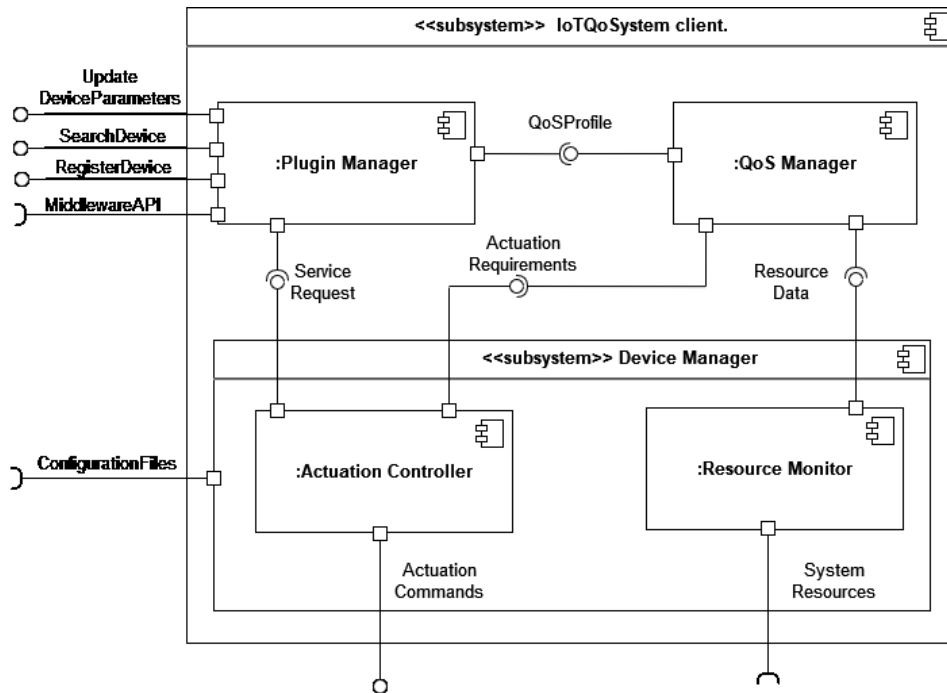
<<subsystem>> IoTQoSystem client.

Update DeviceParameters

SearchDevice

RegisterDevice

MiddlewareAPI

:Plugin Manager

QoSProfile

:QoS Manager

Service Request

Actuation Requirements

Resource Data

<<subsystem>> Device Manager

ConfigurationFiles

:Actuation Controller

:Resource Monitor

Actuation Commands

System Resources